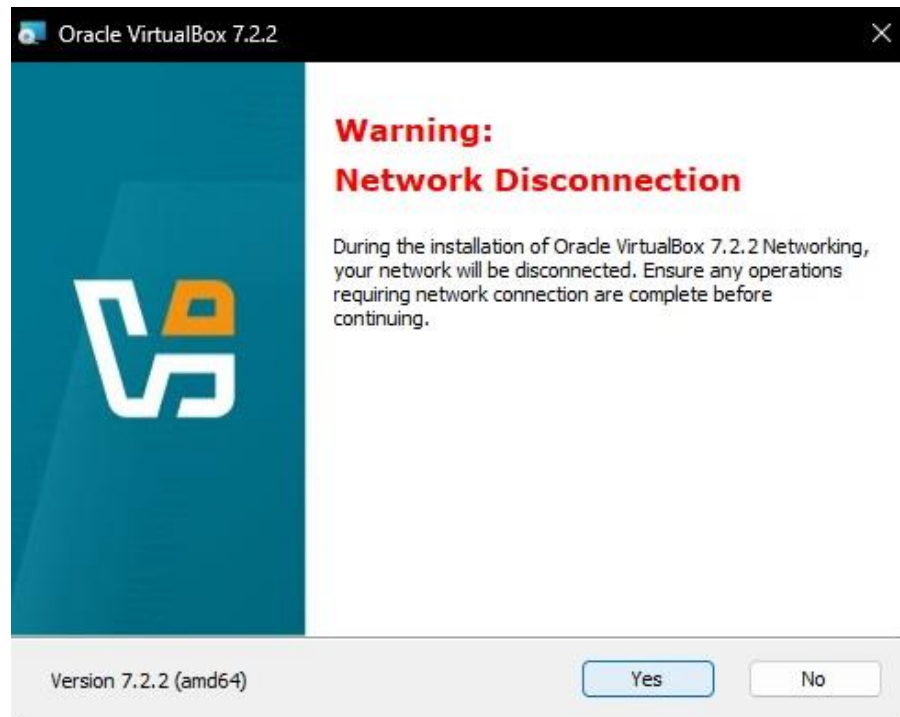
Oracle VirtualBox 7.2.2

Warning:
Network Disconnection

During the installation of Oracle VirtualBox 7.2.2 Networking, your network will be disconnected. Ensure any operations requiring network connection are complete before continuing.

Version 7.2.2 (amd64)

Yes

No